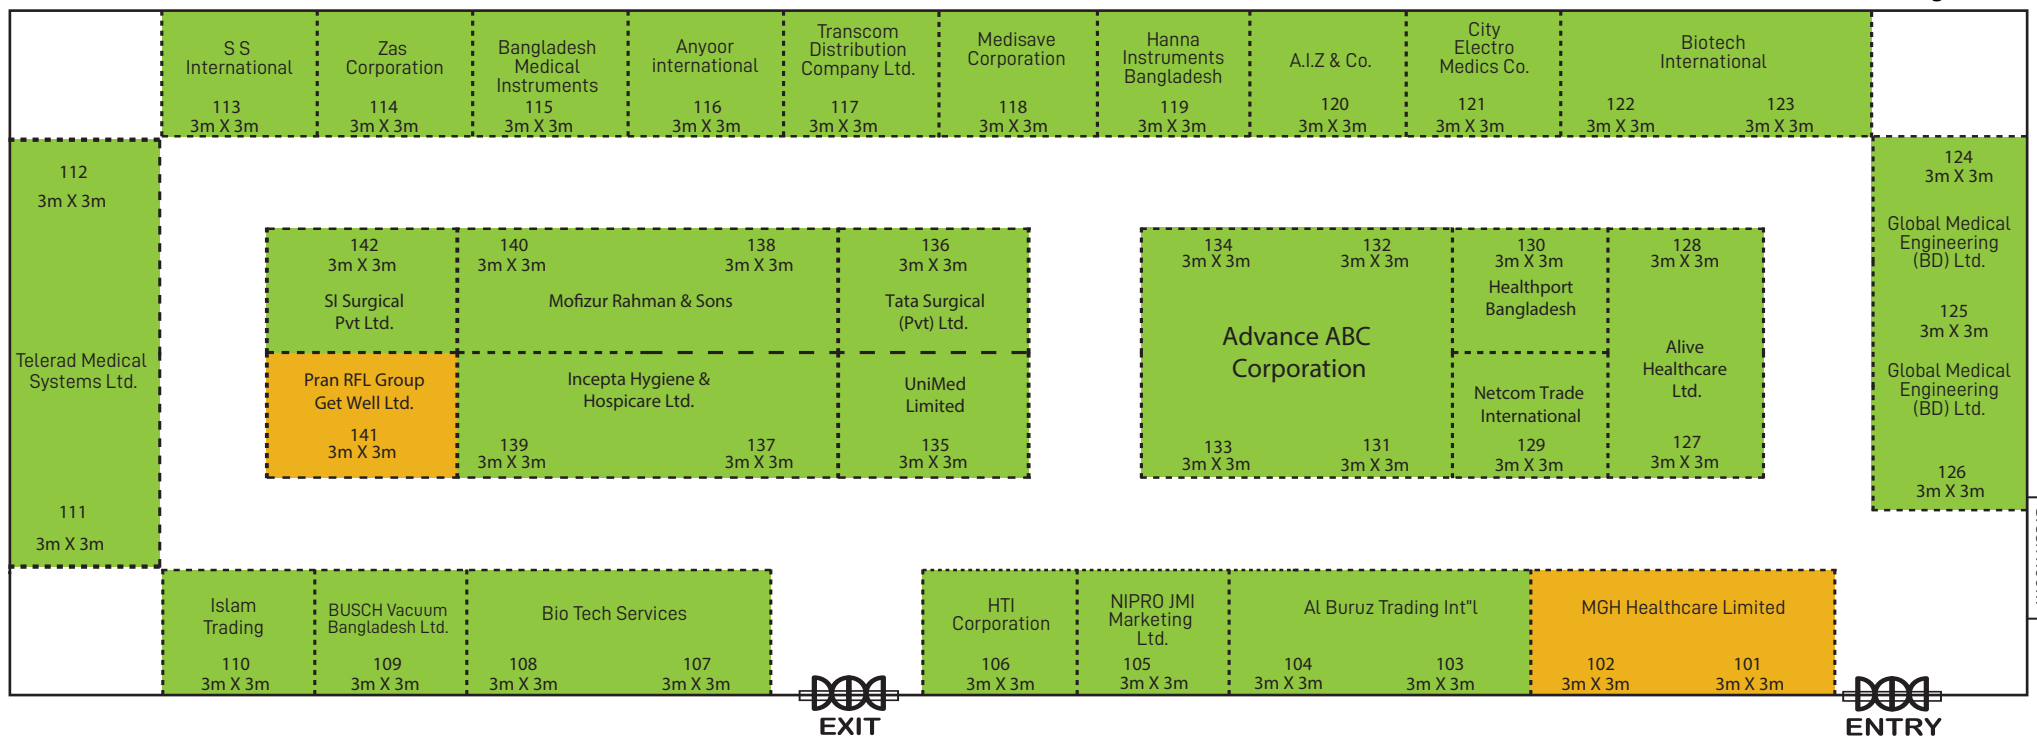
S S International
113
3m X 3m

Zas Corporation
114
3m X 3m

Bangladesh Medical Instruments
115
3m X 3m

Anyoor international
116
3m X 3m

Transcom Distribution Company Ltd.
117
3m X 3m

Medisave Corporation
118
3m X 3m

Hanna Instruments Bangladesh
119
3m X 3m

A.I.Z & Co.
120
3m X 3m

City Electro Medics Co.
121
3m X 3m

Biotech International
122
3m X 3m
123
3m X 3m

112
3m X 3m

Telerad Medical Systems Ltd.

111
3m X 3m

142
3m X 3m
SI Surgical Pvt Ltd.

140
3m X 3m
138
3m X 3m
Mofizur Rahman & Sons

136
3m X 3m
Tata Surgical (Pvt) Ltd.

Pran RFL Group Get Well Ltd.
141
3m X 3m

Incepta Hygiene & Hospicare Ltd.
139
3m X 3m
137
3m X 3m

UniMed Limited
135
3m X 3m

134
3m X 3m
132
3m X 3m
Advance ABC Corporation
133
3m X 3m
131
3m X 3m

130
3m X 3m
Healthport Bangladesh

Netcom Trade International
129
3m X 3m

128
3m X 3m
Alive Healthcare Ltd.
127
3m X 3m

124
3m X 3m
Global Medical Engineering (BD) Ltd.
125
3m X 3m
Global Medical Engineering (BD) Ltd.
126
3m X 3m

Islam Trading
110
3m X 3m

BUSCH Vacuum Bangladesh Ltd.
109
3m X 3m

Bio Tech Services
108
3m X 3m
107
3m X 3m

EXIT

HTI Corporation
106
3m X 3m

NIPRO JMI Marketing Ltd.
105
3m X 3m

Al Buruz Trading Int"l
104
3m X 3m
103
3m X 3m

MGH Healthcare Limited
102
3m X 3m
101
3m X 3m

ENTRY